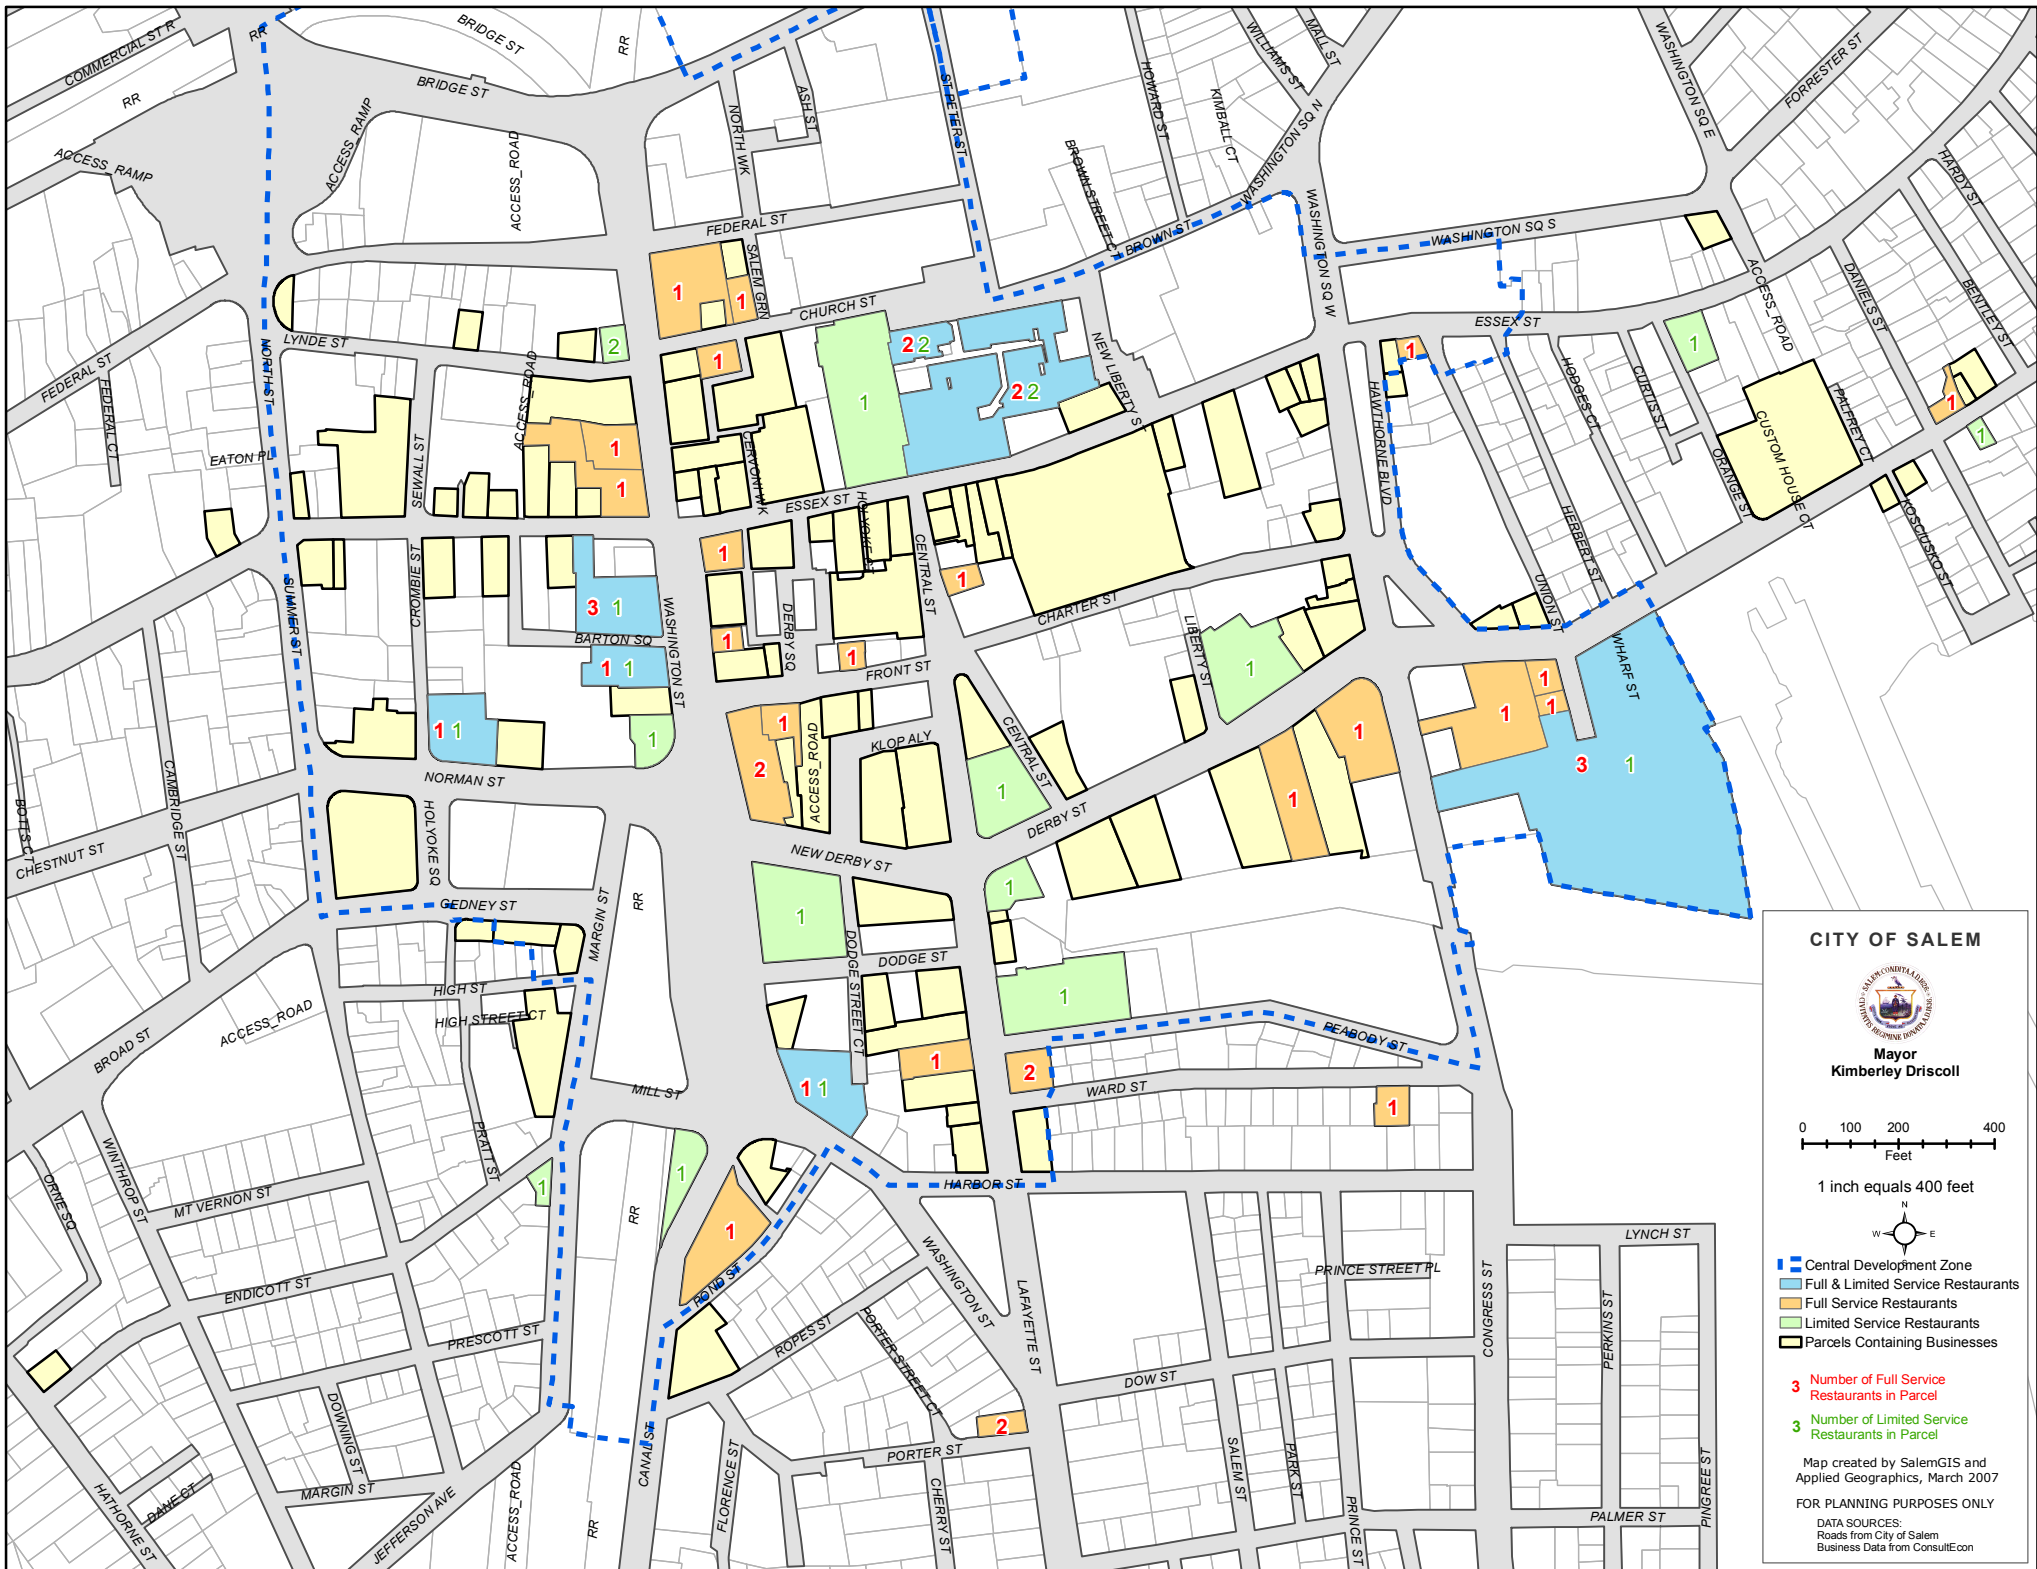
CITY OF SALEM

Mayor
Kimberley Driscoll

0 100 200 400
Feet

1 inch equals 400 feet

N
W E

Central Development Zone
Full & Limited Service Restaurants
Full Service Restaurants
Limited Service Restaurants
Parcels Containing Businesses

3 Number of Full Service Restaurants in Parcel
3 Number of Limited Service Restaurants in Parcel

Map created by SalemGIS and Applied Geographics, March 2007

FOR PLANNING PURPOSES ONLY

DATA SOURCES:
Roads from City of Salem
Business Data from ConsultEcon

COMMERCIAL ST RR
RR
BRIDGE ST
BRIDGE ST
RR
ACCESS_RAMP
ACCESS_RAMP
ACCESS_ROAD
NORTH WK
ASH ST
SALEM GRN
FEDERAL ST
CHURCH ST
ST PETERS ST
HOWARD ST
KIMBALL CT
WILLIAMS ST
MALL ST
WASHINGTON SQ N
BROWN STREET CT
BROWN ST
WASHINGTON SQ W
WASHINGTON SQ E
FORRESTER ST
WASHINGTON SQ S
HARDY ST
ESSEX ST
ACCESS_ROAD
DANIELS ST
BENTLEY ST
LYNDE ST
NORTH ST
FEDERAL ST
FEDERAL CT
EATON PL
SEWALL ST
ACCESS_ROAD
CENTRAL ST
NEW LIBERTY ST
HAWTHORNE BLVD
HODGES CT
CURTIS ST
CUSTOM HOUSE CT
PALFREY CT
ORANGE ST
HERBERT ST
UNION ST
KOSCIUSKO ST
ESSEX ST
HOLYOKE SQ
SUMMER ST
CROMBIE ST
BARTON SQ
WASHINGTON ST
DERBY SQ
CENTRAL ST
CHARTER ST
LIBERTY ST
WHARF ST
FRONT ST
KLOP ALY
ACCESS_ROAD
CENTRAL ST
DERBY ST
NORMAN ST
HOLYOKE SQ
CAMBRIDGE ST
BOTTS CT
CHESTNUT ST
NEW DERBY ST
GEDNEY ST
MARGIN ST
RR
DODGE STREET CT
DODGE ST
HIGH ST
HIGH STREET CT
ACCESS_ROAD
BROAD ST
MILL ST
PEABODY ST
WARD ST
HARBOR ST
WINTHROP ST
ORNE SQ
MT VERNON ST
PRATT ST
RR
ENDICOTT ST
BOND ST
ROPES ST
PORTER STREET CT
WASHINGTON ST
LAFAYETTE ST
PRINCE STREET PL
CONGRESS ST
LYNCH ST
PERKINS ST
PRESCOTT ST
DOWNING ST
DOW ST
SALEM ST
PARK ST
MARGIN ST
PORTER ST
CANAL ST
FLORENCE ST
CHERRY ST
PRINCE ST
PALMER ST
PINGREE ST
HATHORNE ST
DANE CT
JEFFERSON AVE
ACCESS_ROAD
RR

1 1 2 2 2 2 2 1 1 1 1 1 1 1 1 1 1 1 1 1 1 1 1 1 1 1 3 1 1 1 1 1 1 1 1 2 1 1 3 1 1 1 1 1 1 1 1 2 1 1 1 1 1 1 1 1 2